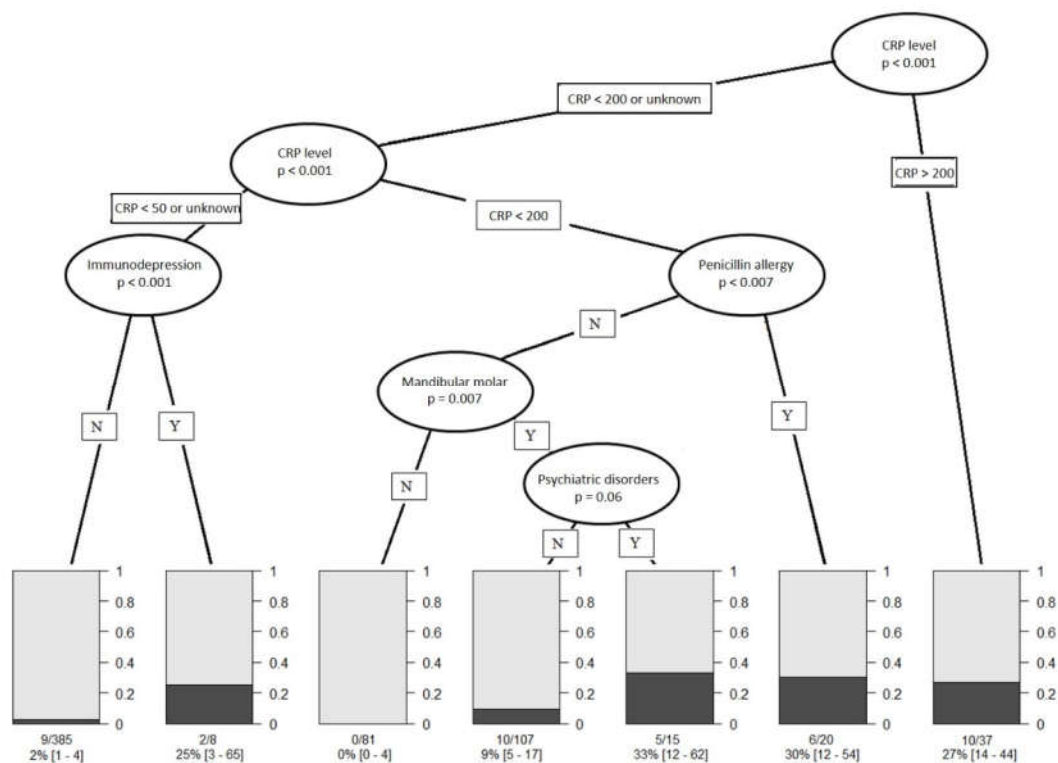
CRP level
p < 0.001

CRP < 200 or unknown

CRP > 200

CRP level
p < 0.001

CRP < 50 or unknown

CRP < 200

Immunodepression
p < 0.001

Penicillin allergy
p < 0.007

N

Mandibular molar
p = 0.007

N

Y

Y

Y

N

Psychiatric disorders
p = 0.06

N

Y

1
0.8
0.6
0.4
0.2
0

9/385
2% [1 - 4]

1
0.8
0.6
0.4
0.2
0

2/8
25% [3 - 65]

1
0.8
0.6
0.4
0.2
0

0/81
0% [0 - 4]

1
0.8
0.6
0.4
0.2
0

10/107
9% [5 - 17]

1
0.8
0.6
0.4
0.2
0

5/15
33% [12 - 62]

1
0.8
0.6
0.4
0.2
0

6/20
30% [12 - 54]

1
0.8
0.6
0.4
0.2
0

10/37
27% [14 - 44]